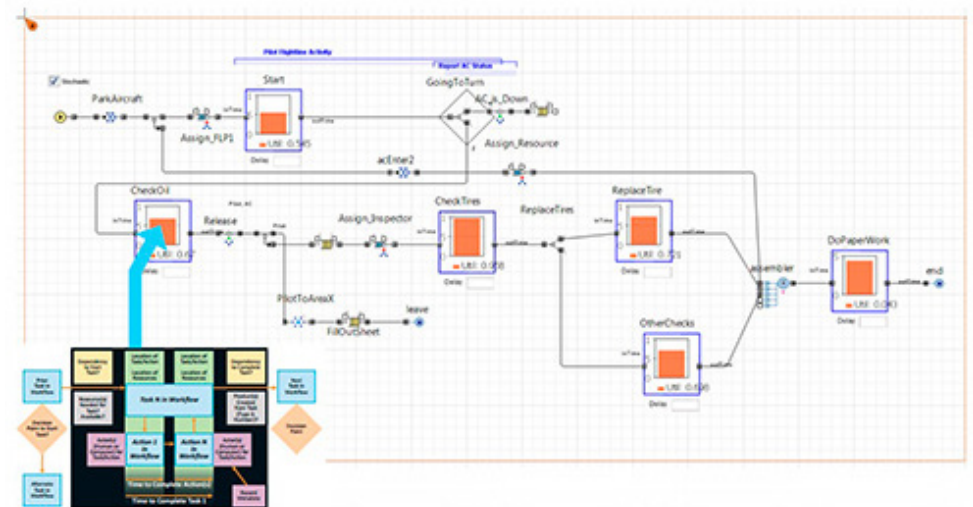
Pilot Flightline Activity

Report AC Status

Stochastic

ParkAircraft

Start

GoingToTurn

AC_is_Down

Assign_FLP1

Util: 0.595

Delay

Assign_Resource

acEnter2

CheckOil

Release

Assign_Inspector

CheckTires

ReplaceTires

ReplaceTire

DoPaperWork

assembler

end

Util: 0.67

Util: 0.978

Util: 0.521

Util: 0.063

Delay

PilotToAreaX

FillOutSheet

leave

OtherChecks

Util: 0.626

Delay

Task N in Workflow

Action 1 in Workflow

Action N in Workflow

Time to Complete Action(s)

Time to Complete Task 1

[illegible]